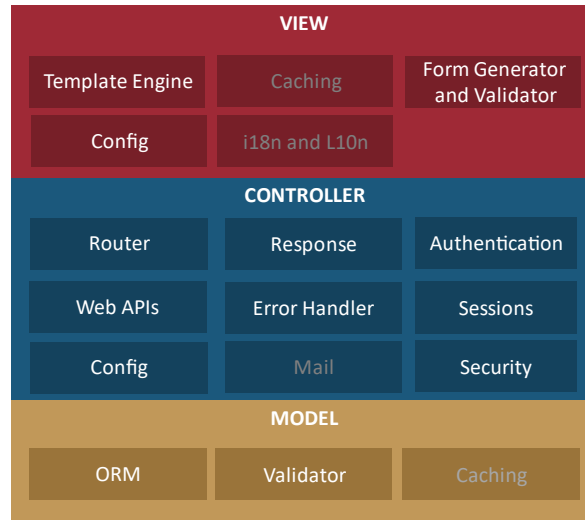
VIEW

Template Engine

Caching

Form Generator and Validator

Config

i18n and L10n

CONTROLLER

Router

Response

Authentication

Web APIs

Error Handler

Sessions

Config

Mail

Security

MODEL

ORM

Validator

Caching